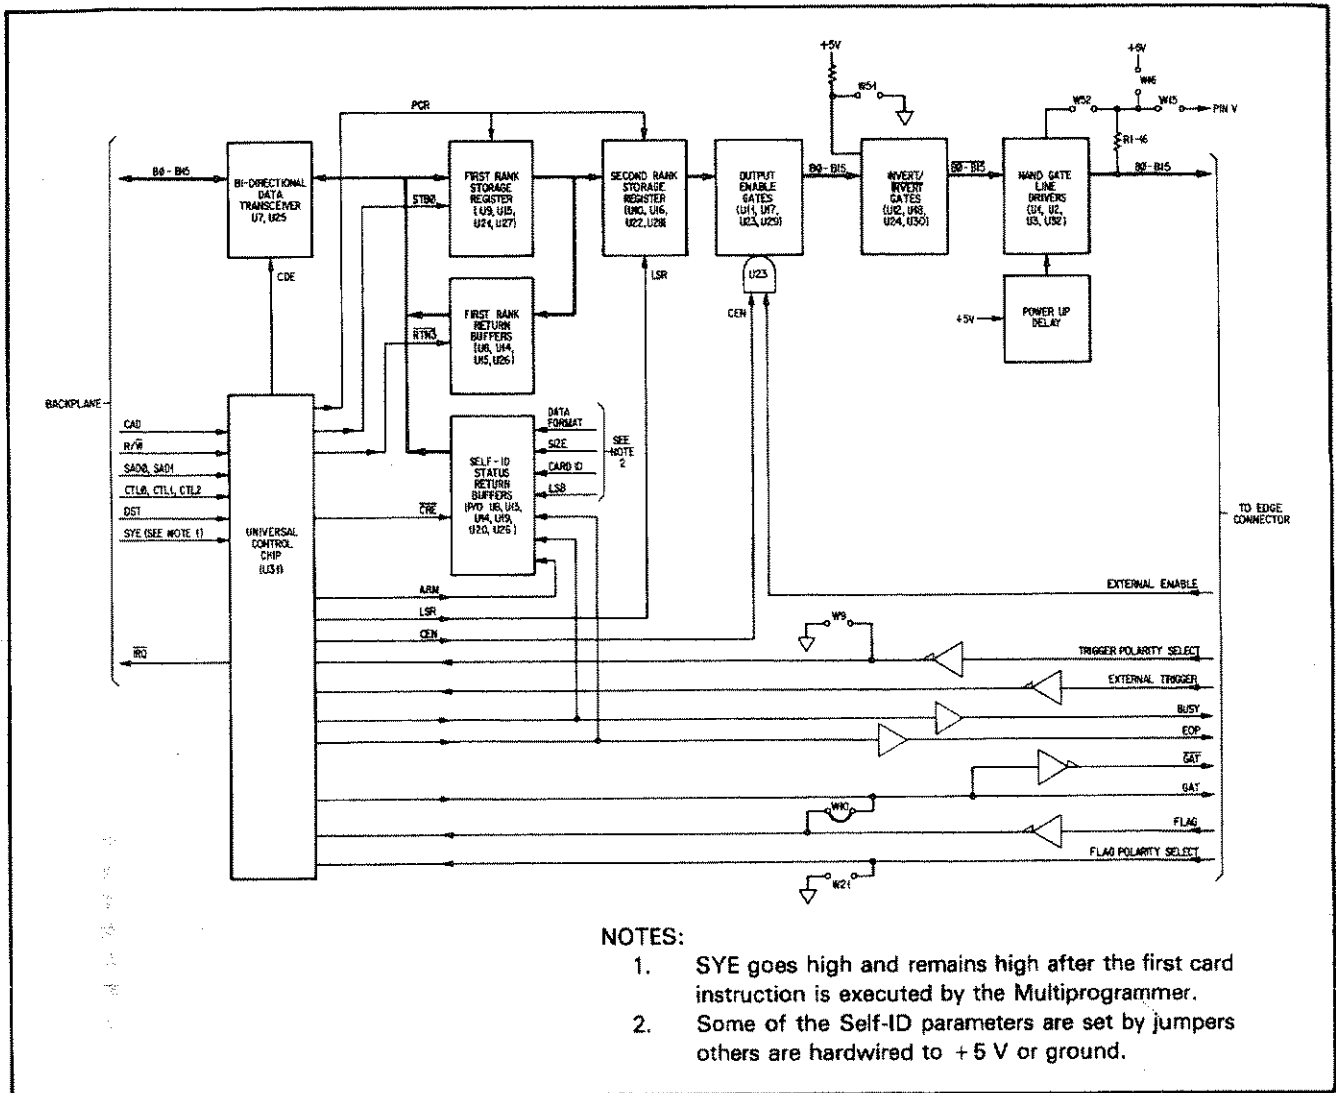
+5V

W54

+5V

W46

W52

W15

PIN V

R1-46

PCR

B0 - B15

BI-DIRECTIONAL DATA TRANSCEIVER U7, U25

STB0

FIRST RANK STORAGE REGISTER (U9, U15, U21, U27)

SECOND RANK STORAGE REGISTER (U10, U16, U22, U28)

OUTPUT ENABLE GATES (U11, U17, U23, U29)

B0 - B15

INVERT/ $\overline{INVERT}$ GATES (U12, U18, U24, U30)

B0 - B15

NAND GATE LINE DRIVERS (U1, U2, U3, U32)

B0 - B15

CDE

LSR

U23

CEN

FIRST RANK RETURN BUFFERS (U8, U14, U15, U26)

$\overline{RTN3}$

POWER UP DELAY

+5V

BACKPLANE

CAD

R/$\overline{W}$

SAD0, SAD1

CTL0, CTL1, CTL2

DST

SYE (SEE NOTE 1)

UNIVERSAL CONTROL CHIP (U31)

SELF - ID STATUS RETURN BUFFERS (P/O U8, U15, U14, U19, U20, U26)

DATA FORMAT

SIZE

CARD ID

LSB

SEE NOTE 2

$\overline{CRE}$

TO EDGE CONNECTOR

ARM

LSR

CEN

EXTERNAL ENABLE

W9

TRIGGER POLARITY SELECT

EXTERNAL TRIGGER

BUSY

EOP

$\overline{IRQ}$

$\overline{GAT}$

GAT

W10

FLAG

FLAG POLARITY SELECT

W21

NOTES:
1. SYE goes high and remains high after the first card instruction is executed by the Multiprogrammer.
2. Some of the Self-ID parameters are set by jumpers others are hardwired to +5 V or ground.